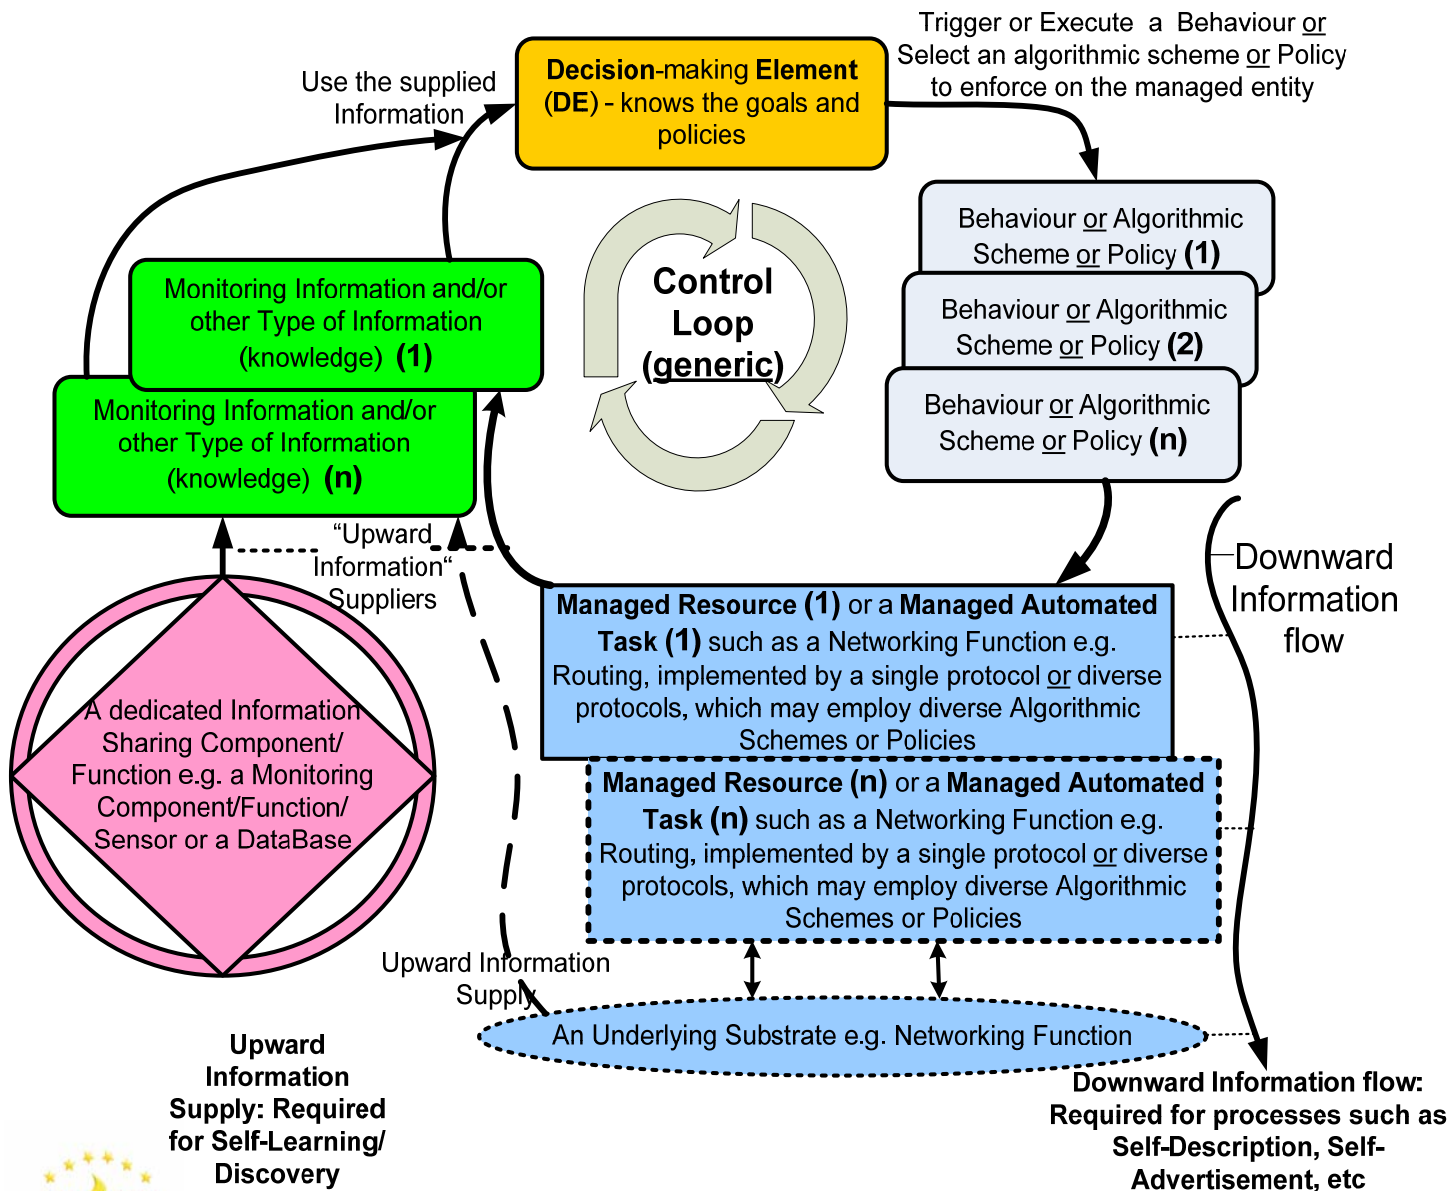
Trigger or Execute a Behaviour or Select an algorithmic scheme or Policy to enforce on the managed entity

Use the supplied Information

Decision-making Element (DE) - knows the goals and policies

Control Loop (generic)

Behaviour or Algorithmic Scheme or Policy (1)

Behaviour or Algorithmic Scheme or Policy (2)

Behaviour or Algorithmic Scheme or Policy (n)

Monitoring Information and/or other Type of Information (knowledge) (1)

Monitoring Information and/or other Type of Information (knowledge) (n)

"Upward Information" Suppliers

Downward Information flow

Managed Resource (1) or a Managed Automated Task (1) such as a Networking Function e.g. Routing, implemented by a single protocol or diverse protocols, which may employ diverse Algorithmic Schemes or Policies

A dedicated Information Sharing Component/ Function e.g. a Monitoring Component/Function/ Sensor or a DataBase

Managed Resource (n) or a Managed Automated Task (n) such as a Networking Function e.g. Routing, implemented by a single protocol or diverse protocols, which may employ diverse Algorithmic Schemes or Policies

Upward Information Supply

An Underlying Substrate e.g. Networking Function

Upward Information Supply: Required for Self-Learning/ Discovery

Downward Information flow: Required for processes such as Self-Description, Self-Advertisement, etc